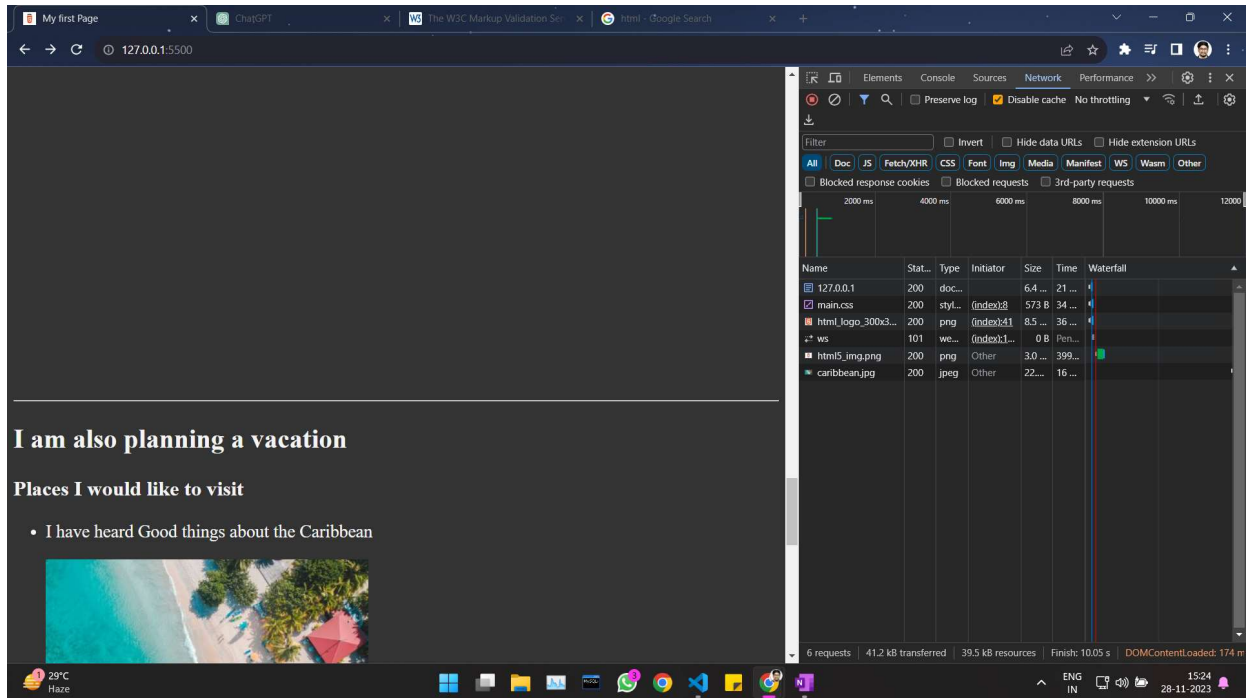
My first Page × ChatGPT × The W3C Markup Validation Ser × html - Google Search × +

127.0.0.1:5500

I am also planning a vacation

Places I would like to visit

• I have heard Good things about the Caribbean

Elements Console Sources Network Performance >>

Preserve log Disable cache No throttling

Filter Invert Hide data URLs Hide extension URLs

All Doc JS Fetch/XHR CSS Font Img Media Manifest WS Wasm Other

Blocked response cookies Blocked requests 3rd-party requests

2000 ms 4000 ms 6000 ms 8000 ms 10000 ms 12000

| Name | Stat... | Type | Initiator | Size | Time | Waterfall |
|---|---|---|---|---|---|---|
| 127.0.0.1 | 200 | doc... | | 6.4 ... | 21 ... | |
| main.css | 200 | styl... | (index):8 | 573 B | 34 ... | |
| html_logo_300x3... | 200 | png | (index):41 | 8.5 ... | 36 ... | |
| ws | 101 | we... | (index):1... | 0 B | Pen... | |
| html5_img.png | 200 | png | Other | 3.0 ... | 399... | |
| caribbean.jpg | 200 | jpeg | Other | 22.... | 16 ... | |

6 requests | 41.2 kB transferred | 39.5 kB resources | Finish: 10.05 s | DOMContentLoaded: 174 m

29°C Haze

ENG IN 15:24 28-11-2023